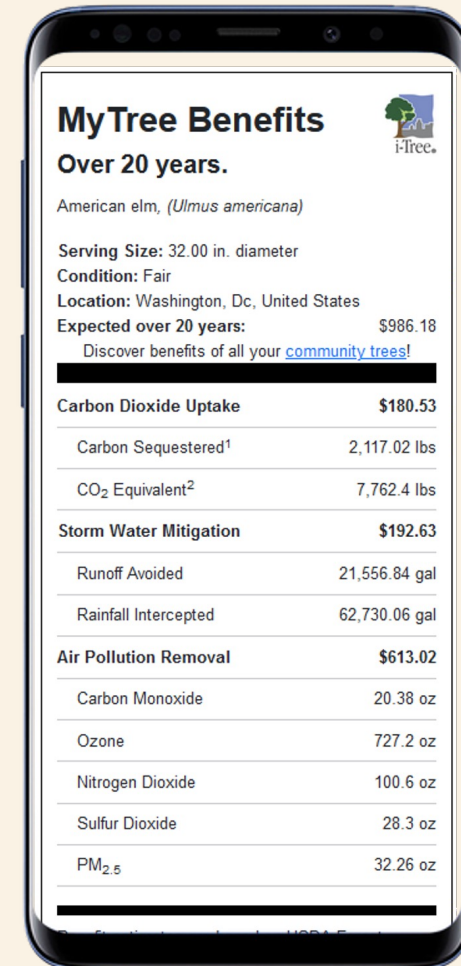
MyTree Benefits

i-Tree.

Over 20 years.

American elm, (Ulmus americana)

Serving Size: 32.00 in. diameter
Condition: Fair
Location: Washington, Dc, United States
Expected over 20 years: $986.18
Discover benefits of all your community trees!

| | |
|---|---|
| Carbon Dioxide Uptake | $180.53 |
| Carbon Sequestered$^1$ | 2,117.02 lbs |
| $CO_2$ Equivalent$^2$ | 7,762.4 lbs |
| Storm Water Mitigation | $192.63 |
| Runoff Avoided | 21,556.84 gal |
| Rainfall Intercepted | 62,730.06 gal |
| Air Pollution Removal | $613.02 |
| Carbon Monoxide | 20.38 oz |
| Ozone | 727.2 oz |
| Nitrogen Dioxide | 100.6 oz |
| Sulfur Dioxide | 28.3 oz |
| $PM_{2.5}$ | 32.26 oz |

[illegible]